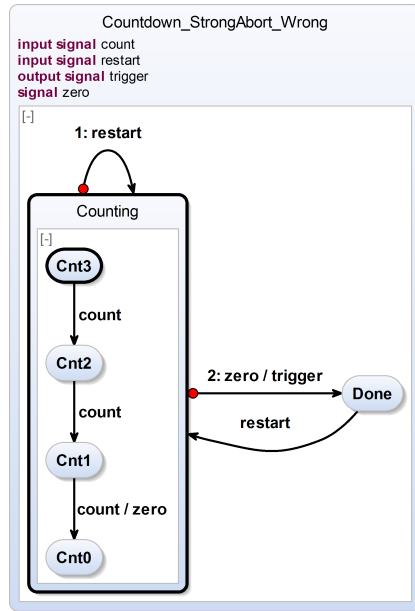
Countdown_StrongAbort_Wrong
input signal count
input signal restart
output signal trigger
signal zero

[-]

1: restart

Counting

[-]

Cnt3

count

Cnt2

count

Cnt1

count / zero

Cnt0

2: zero / trigger

Done

restart